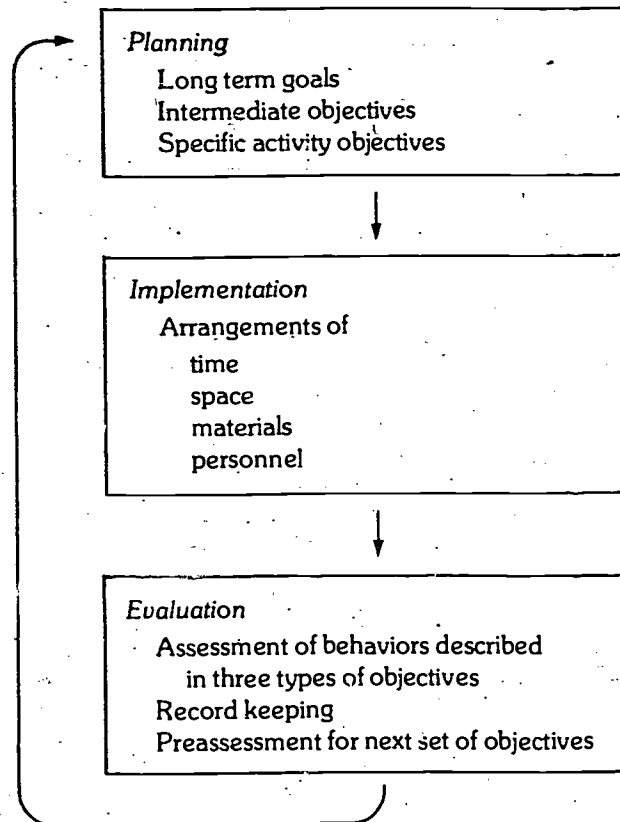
Planning
Long term goals
Intermediate objectives
Specific activity objectives

Implementation
Arrangements of
time
space
materials
personnel

Evaluation
Assessment of behaviors described in three types of objectives
Record keeping
Preassessment for next set of objectives